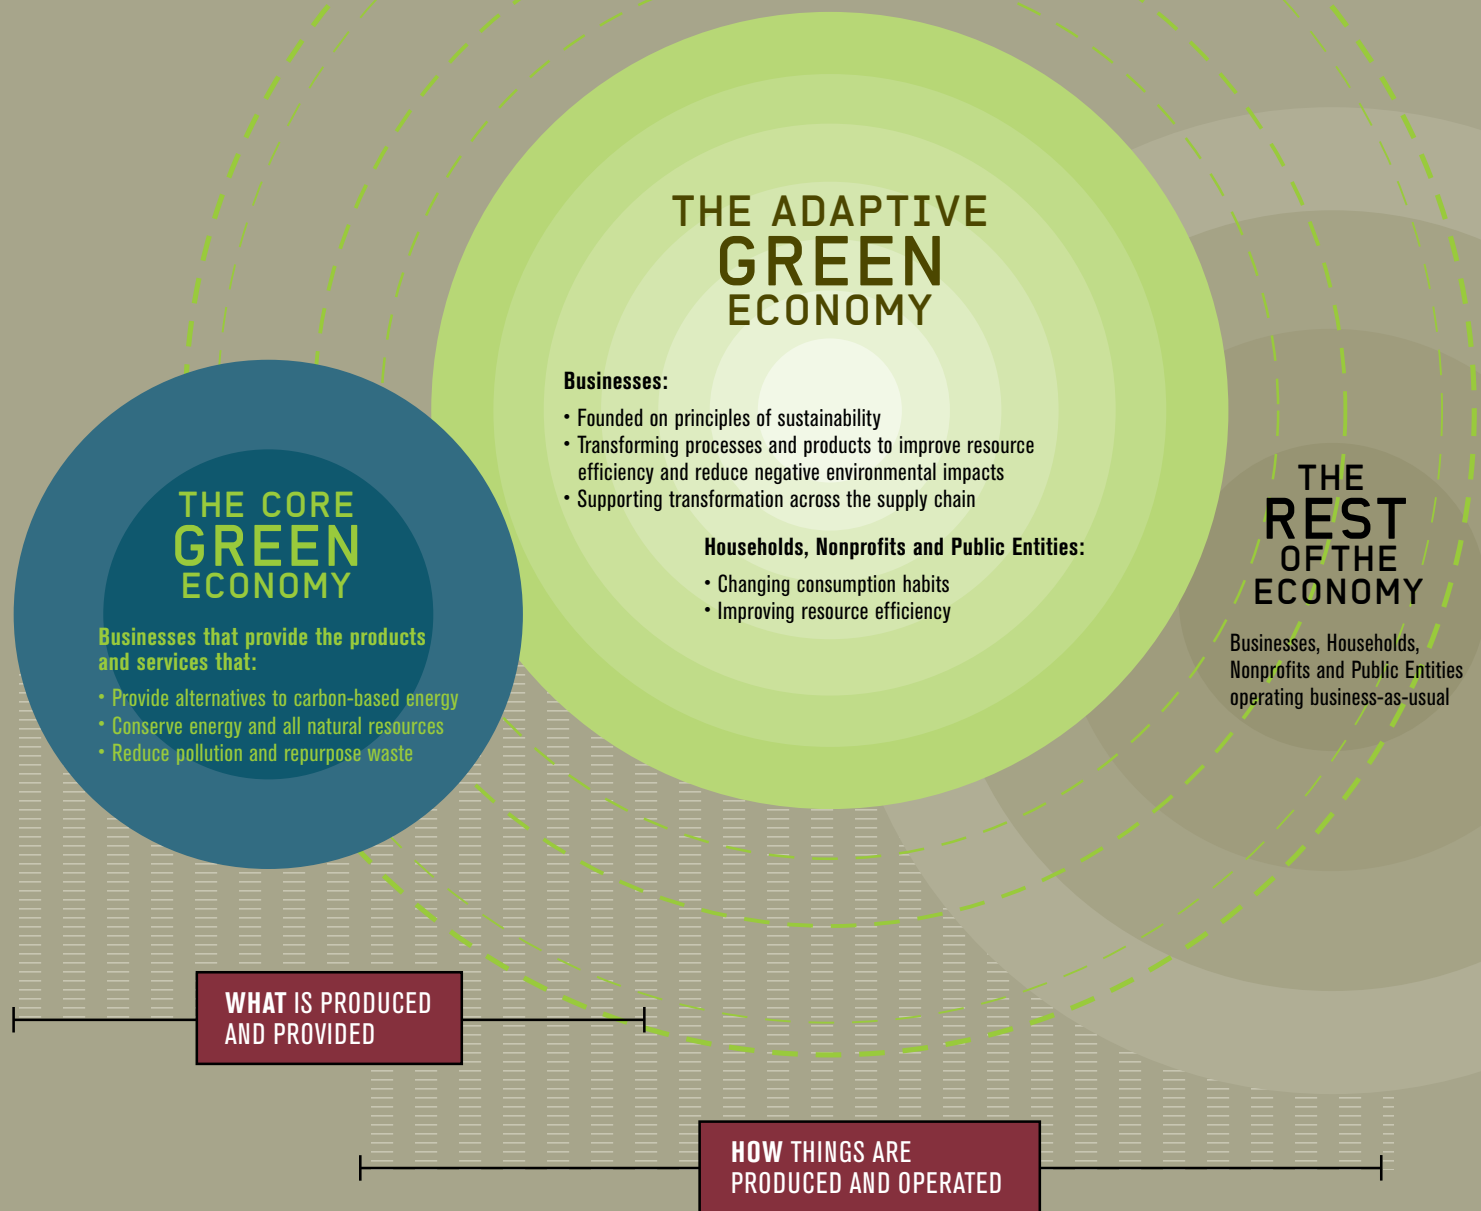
THE ADAPTIVE
GREEN
ECONOMY

Businesses:

• Founded on principles of sustainability
• Transforming processes and products to improve resource efficiency and reduce negative environmental impacts
• Supporting transformation across the supply chain

Households, Nonprofits and Public Entities:

• Changing consumption habits
• Improving resource efficiency

THE CORE
GREEN
ECONOMY

Businesses that provide the products and services that:

• Provide alternatives to carbon-based energy
• Conserve energy and all natural resources
• Reduce pollution and repurpose waste

THE
REST
OF THE
ECONOMY

Businesses, Households, Nonprofits and Public Entities operating business-as-usual

WHAT IS PRODUCED AND PROVIDED

HOW THINGS ARE PRODUCED AND OPERATED